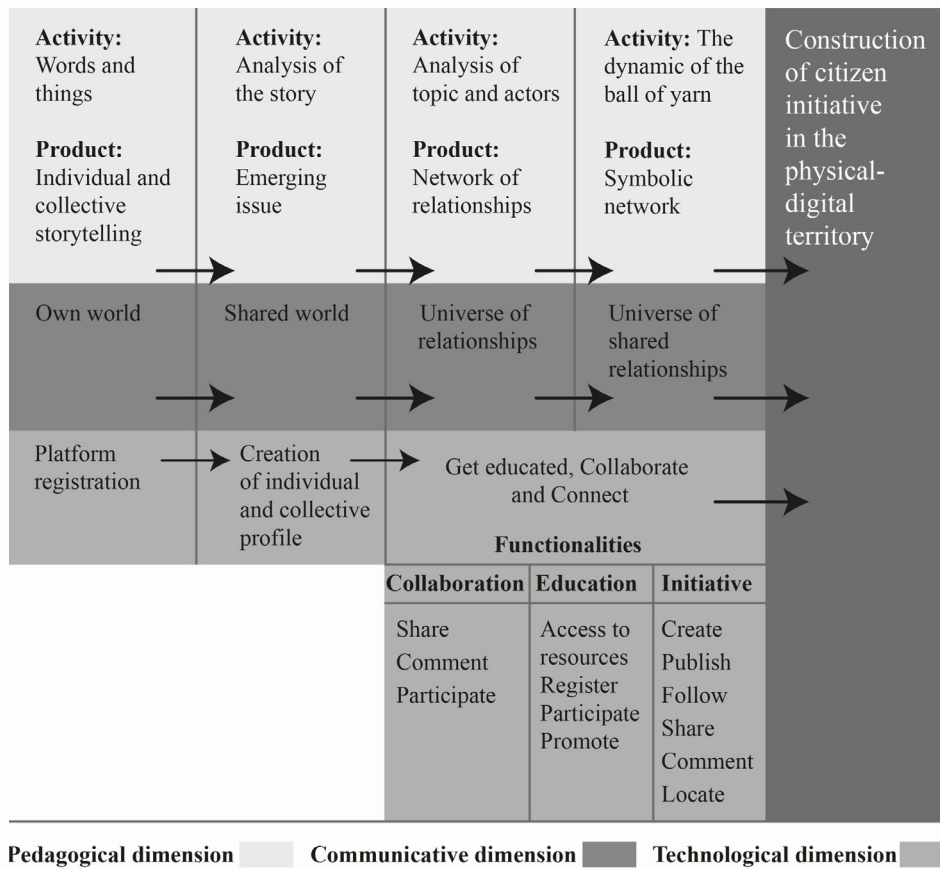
**Activity:** Words and things

**Product:** Individual and collective storytelling

**Activity:** Analysis of the story

**Product:** Emerging issue

**Activity:** Analysis of topic and actors

**Product:** Network of relationships

**Activity:** The dynamic of the ball of yarn

**Product:** Symbolic network

Construction of citizen initiative in the physical-digital territory

Own world

Shared world

Universe of relationships

Universe of shared relationships

Platform registration

Creation of individual and collective profile

Get educated, Collaborate and Connect

**Functionalities**

| **Collaboration** | **Education** | **Initiative** |
|---|---|---|
| Share Comment Participate | Access to resources Register Participate Promote | Create Publish Follow Share Comment Locate |

**Pedagogical dimension** **Communicative dimension** **Technological dimension**